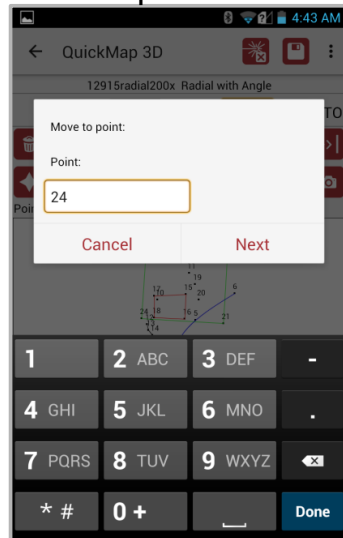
4:43 AM
QuickMap 3D
12915radial200x Radial with Angle
TO
Poi
Move to point:
Point:
24
Cancel
Next
11
19
17
15
20
6
10
18
16
8
21
24
14
1
2 ABC
3 DEF
-
4 GHI
5 JKL
6 MNO
.
7 PQRS
8 TUV
9 WXYZ
* #
0 +
Done